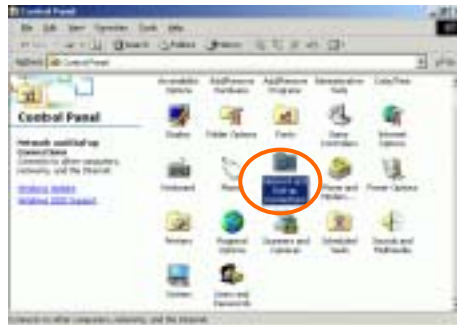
Control Panel

File Edit View Favorites Tools Help

Back Search Folders History

Address Control Panel

Control Panel

Network and Dial-up Connections
Connects to other computers, networks, and the Internet

Windows Update
Windows 2000 Support

Accessibility Options
Add/Remove Hardware
Add/Remove Programs
Administrative Tools
Date/Time
Display
Folder Options
Fonts
Game Controllers
Internet Options
Keyboard
Mouse
Network and Dial-up Connections
Phone and Modem...
Power Options
Printers
Regional Options
Scanners and Cameras
Scheduled Tasks
Sounds and Multimedia
System
Users and Passwords

Connects to other computers, networks, and the Internet